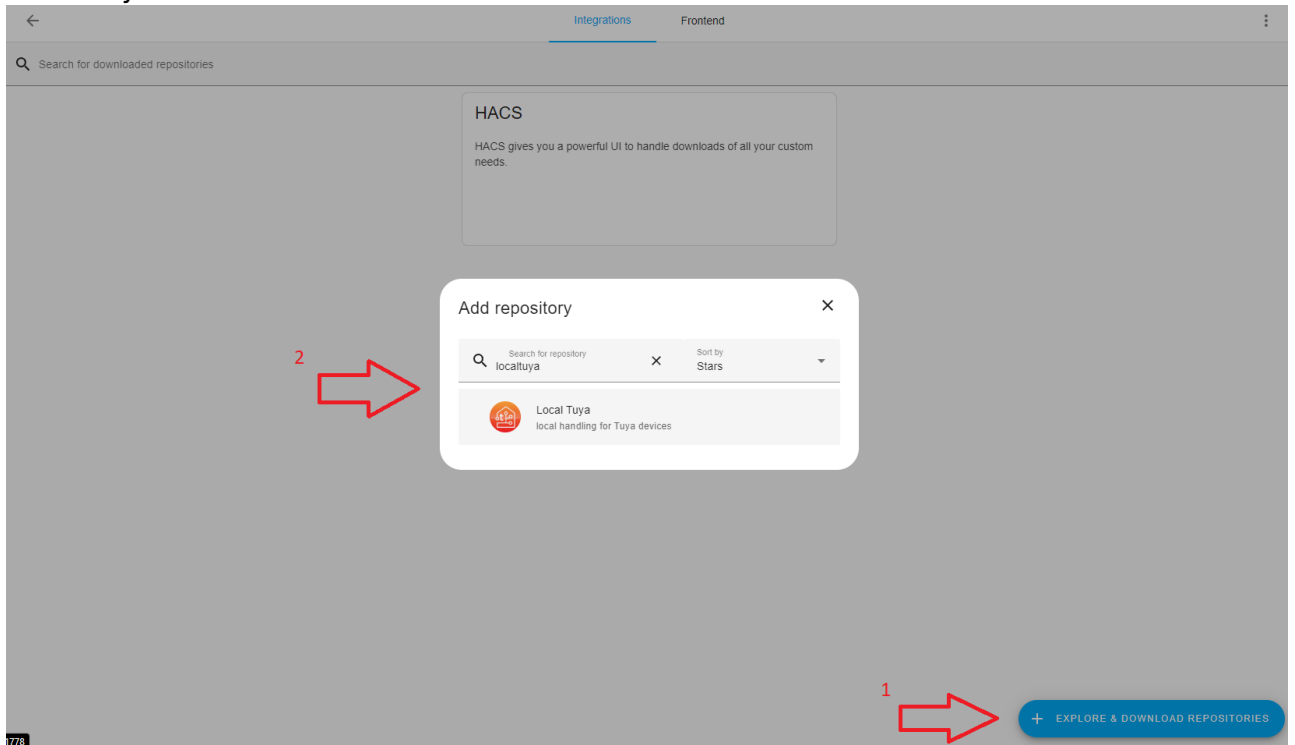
Integrations Frontend

Search for downloaded repositories

HACS

HACS gives you a powerful UI to handle downloads of all your custom needs.

Add repository

Search for repository
localtuya

Sort by
Stars

Local Tuya
local handling for Tuya devices

2

1

+ EXPLORE & DOWNLOAD REPOSITORIES

1778